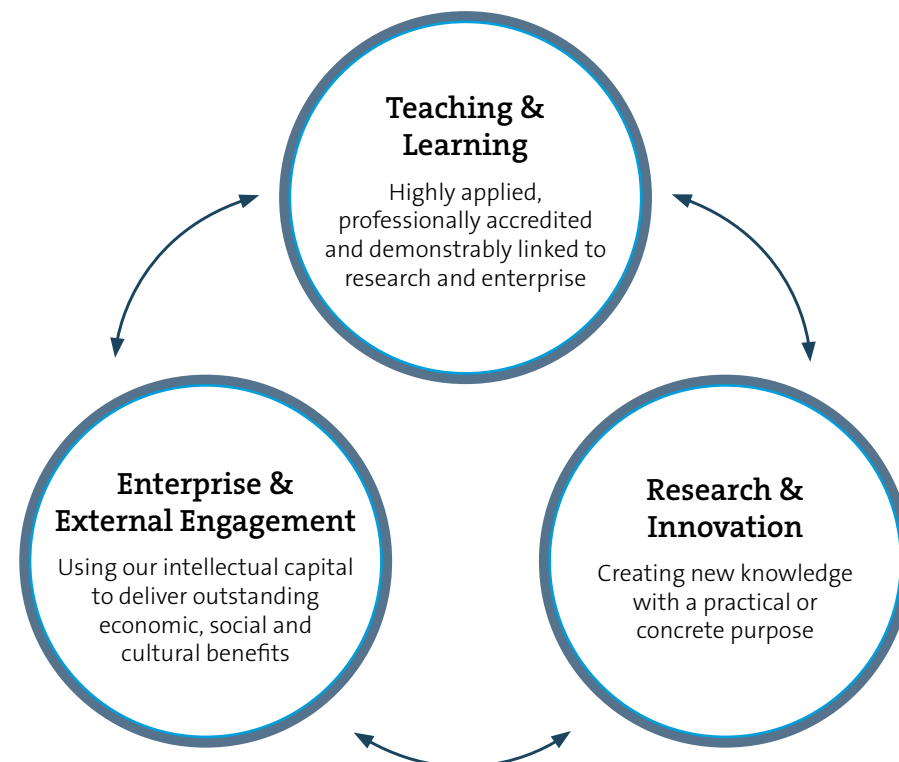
Teaching & Learning

Highly applied, professionally accredited and demonstrably linked to research and enterprise

Enterprise & External Engagement

Using our intellectual capital to deliver outstanding economic, social and cultural benefits

Research & Innovation

Creating new knowledge with a practical or concrete purpose